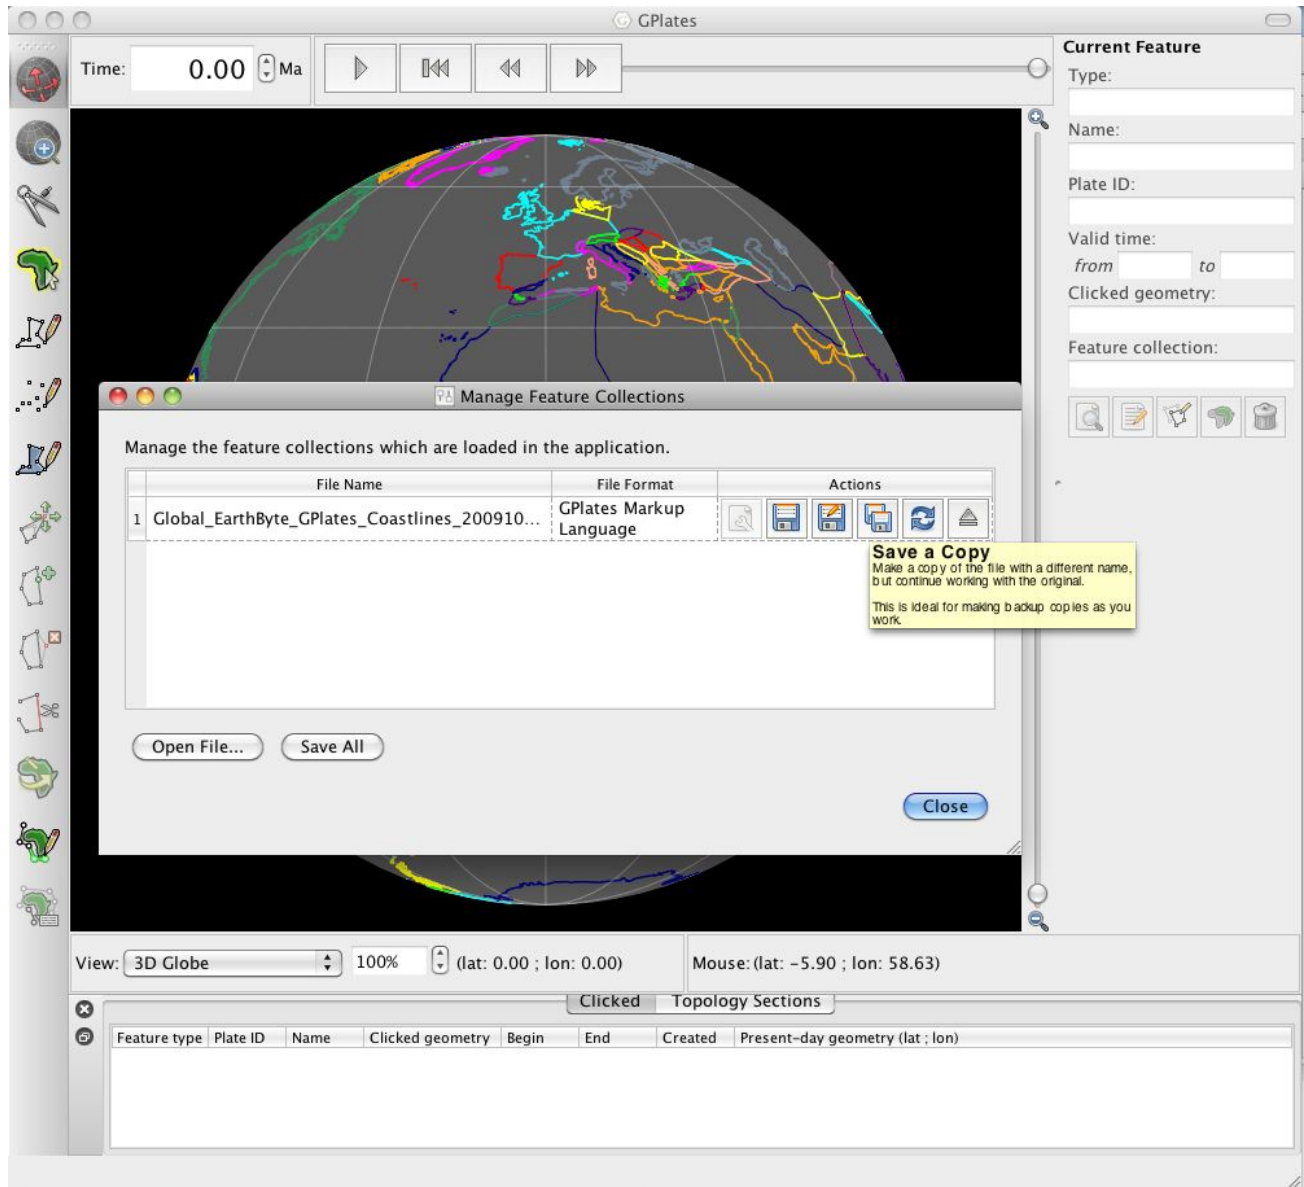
GPlates

Time: 0.00 Ma

Current Feature
Type:
Name:
Plate ID:
Valid time:
from to
Clicked geometry:
Feature collection:

Manage Feature Collections

Manage the feature collections which are loaded in the application.

| | File Name | File Format | Actions |
|---|---|---|---|
| 1 | Global_EarthByte_GPlates_Coastlines_200910... | GPlates Markup Language | |

Save a Copy
Make a copy of the file with a different name, but continue working with the original.

This is ideal for making backup copies as you work.

Open File... Save All

Close

View: 3D Globe 100% (lat: 0.00 ; lon: 0.00)

Mouse: (lat: -5.90 ; lon: 58.63)

Clicked Topology Sections

| Feature type | Plate ID | Name | Clicked geometry | Begin | End | Created | Present-day geometry (lat ; lon) |
|---|---|---|---|---|---|---|---|